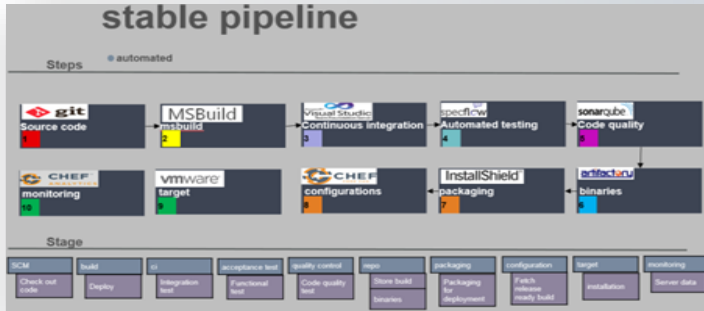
stable pipeline

automated

Steps

git
Source code
1

MSBuild
msbuild
2

Visual Studio
Continuous integration
3

specflow
Automated testing
4

sonarqube
Code quality
5

artifactory
binaries
6

InstallShield
packaging
7

CHEF
configurations
8

vmware
target
9

CHEF
monitoring
10

Stage

| SCM | build | ci | acceptance test | quality control | repo | packaging | configuration | target | monitoring |
|---|---|---|---|---|---|---|---|---|---|
| Check out code | Deploy | Integration test | Functional test | Code quality test | Store build binaries | Packaging for deployment | Fetch release ready build | installation | Server data |